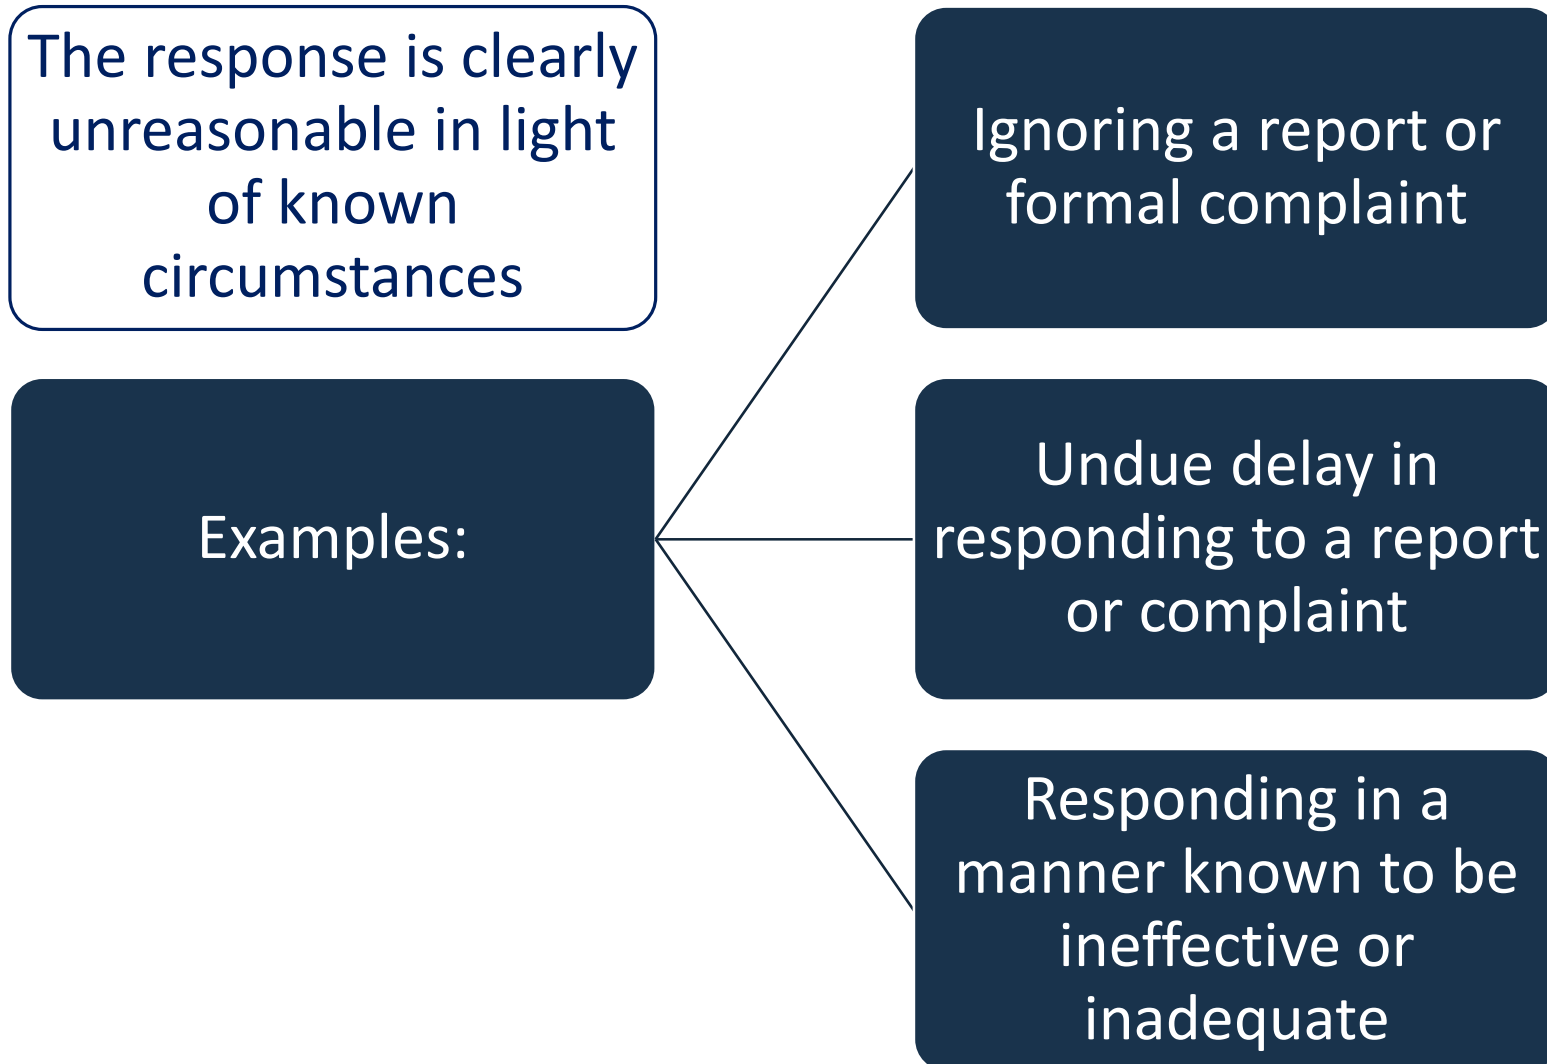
The response is clearly unreasonable in light of known circumstances

Examples:

Ignoring a report or formal complaint

Undue delay in responding to a report or complaint

Responding in a manner known to be ineffective or inadequate